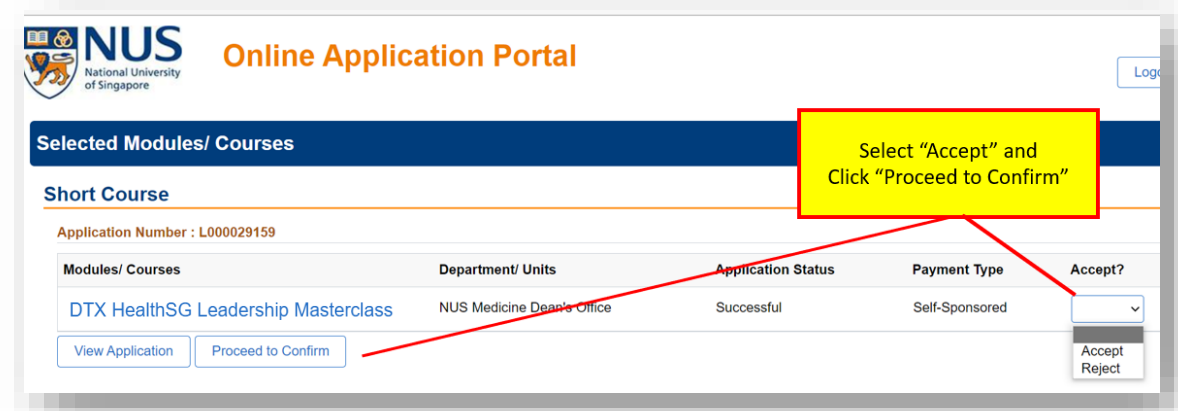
NUS
National University of Singapore

Online Application Portal

Logo

Selected Modules/ Courses

Select “Accept” and Click “Proceed to Confirm”

Short Course

Application Number : L000029159

| Modules/ Courses | Department/ Units | Application Status | Payment Type | Accept? |
|---|---|---|---|---|
| DTX HealthSG Leadership Masterclass | NUS Medicine Dean's Office | Successful | Self-Sponsored | |

View Application
Proceed to Confirm

Accept
Reject